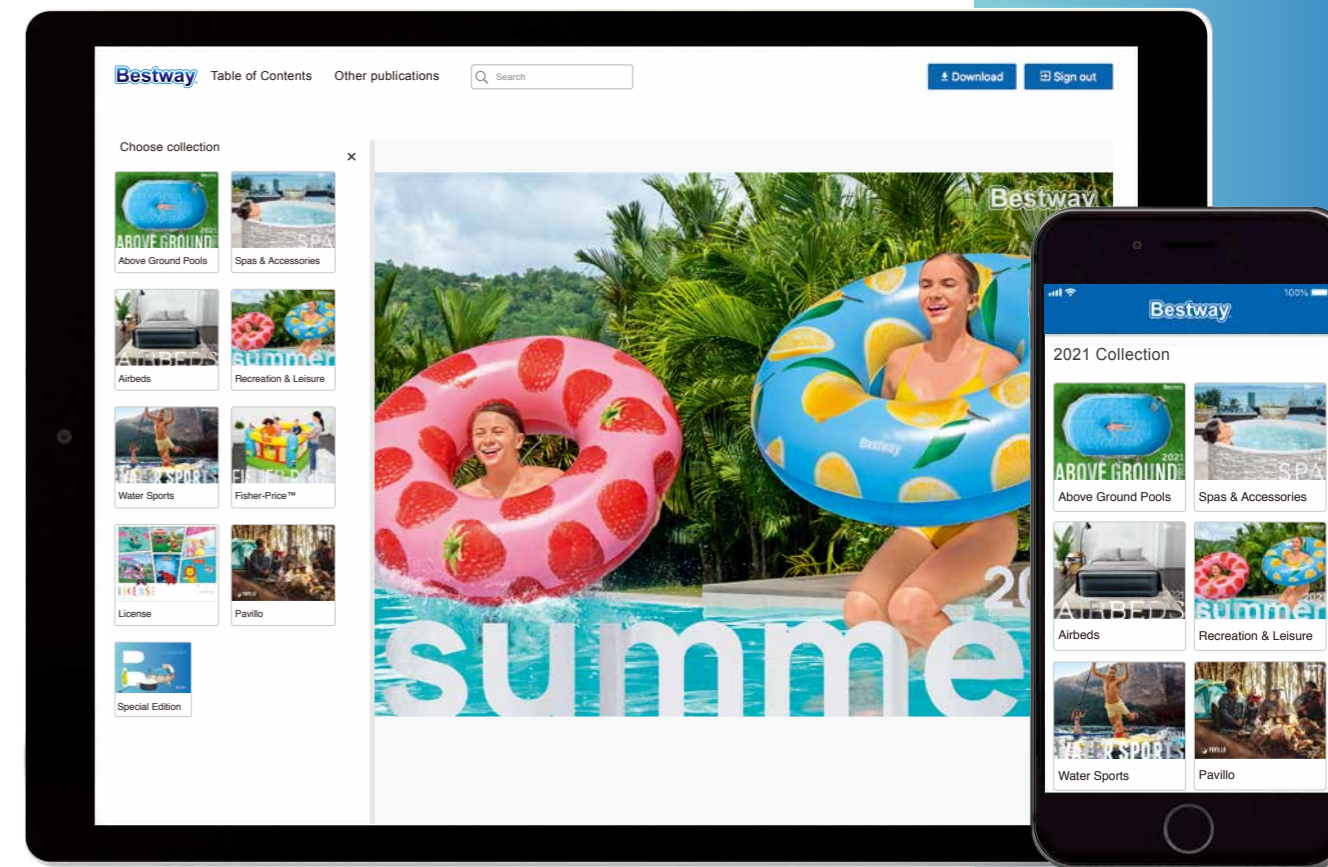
Bestway Table of Contents Other publications Search Download Sign out

Choose collection ×

ABOVE GROUND 2021
Above Ground Pools

SPA
Spas & Accessories

AIRBEDS
Airbeds

summer
Recreation & Leisure

WATER SPORTS
Water Sports

FISHER-PRICE
Fisher-Price™

LICENSE
License

Pavillo

Special Edition

Bestway

Bestway

summe

20

100%

Bestway

2021 Collection

ABOVE GROUND 2021
Above Ground Pools

SPA
Spas & Accessories

AIRBEDS
Airbeds

summer
Recreation & Leisure

WATER SPORTS
Water Sports

PAVILLO
Pavillo